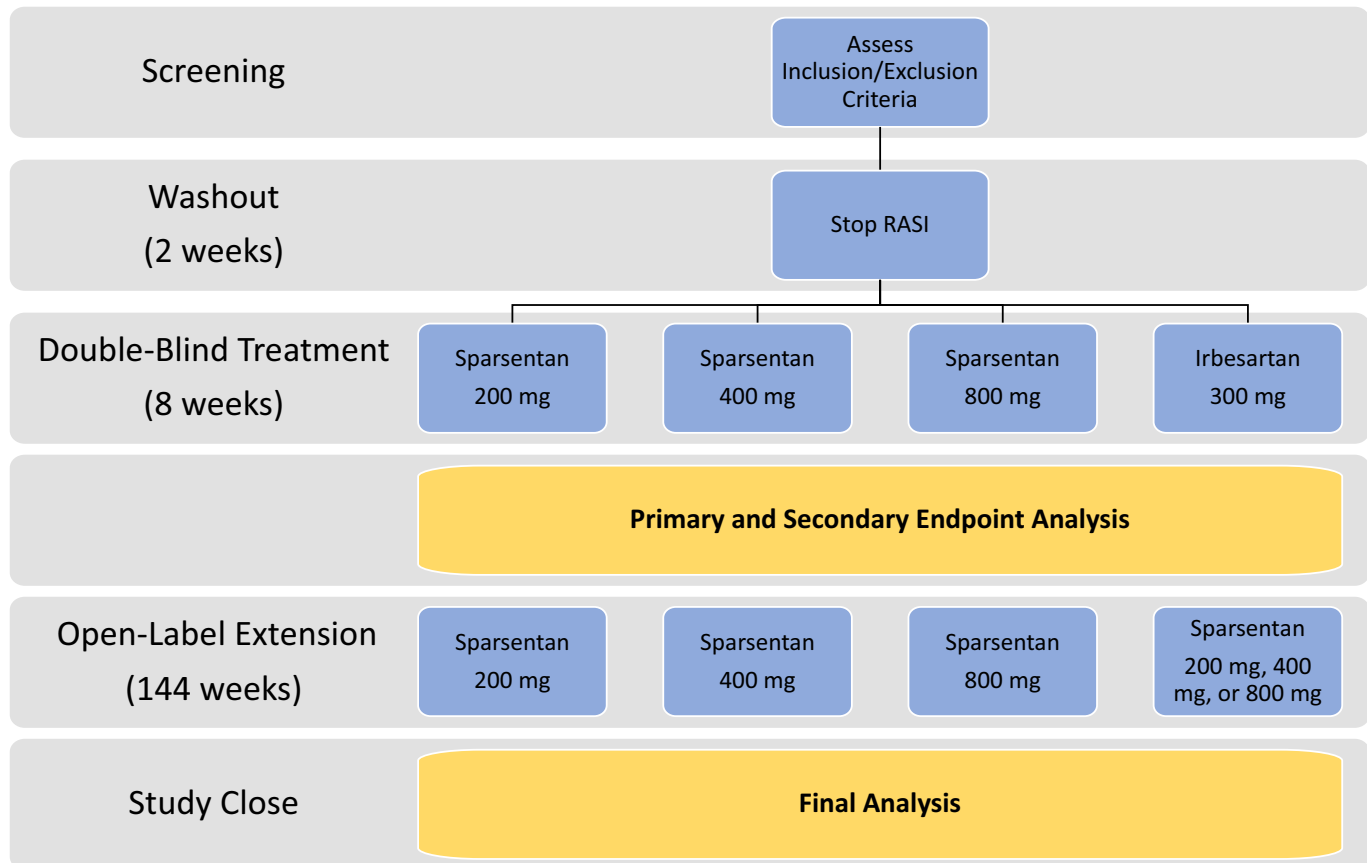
Screening

Assess Inclusion/Exclusion Criteria

Washout
(2 weeks)

Stop RASI

Double-Blind Treatment
(8 weeks)

Sparsentan 200 mg

Sparsentan 400 mg

Sparsentan 800 mg

Irbesartan 300 mg

Primary and Secondary Endpoint Analysis

Open-Label Extension
(144 weeks)

Sparsentan 200 mg

Sparsentan 400 mg

Sparsentan 800 mg

Sparsentan 200 mg, 400 mg, or 800 mg

Study Close

Final Analysis